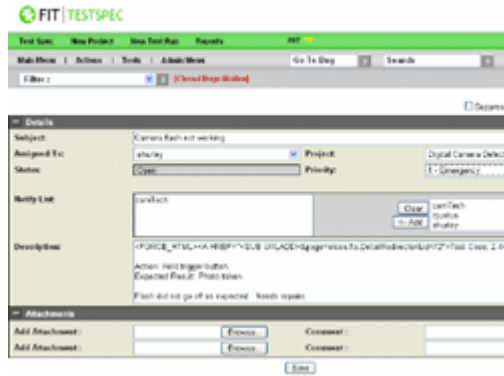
FIT | TESTSPEC

Test Spec | New Project | New Test Run | Reports | FIT

Main Menu | Actions | Tools | Admin Menu | Go To Bug | Search

Filter: | [Closed Bugs Hidden]

Details

Subject: Camera flash not working

Assigned To: shulay | Project: Digital Camera Detect

Status: Open | Priority: 1 - Emergency

Notify List: camTech | Clear | camTech | < Add | qustus | shulay

Description: <FORCE_HTML><A HREF="<SUB URLADD>$page=bus.fo.DetailRedirector&id=72">Test Case: 2.0

Action: Hold trigger button
Expected Result: Photo taken

Flash did not go off as expected. Needs repair.

Attachments

Add Attachment: Browse... Comment:

Add Attachment: Browse... Comment:

Save